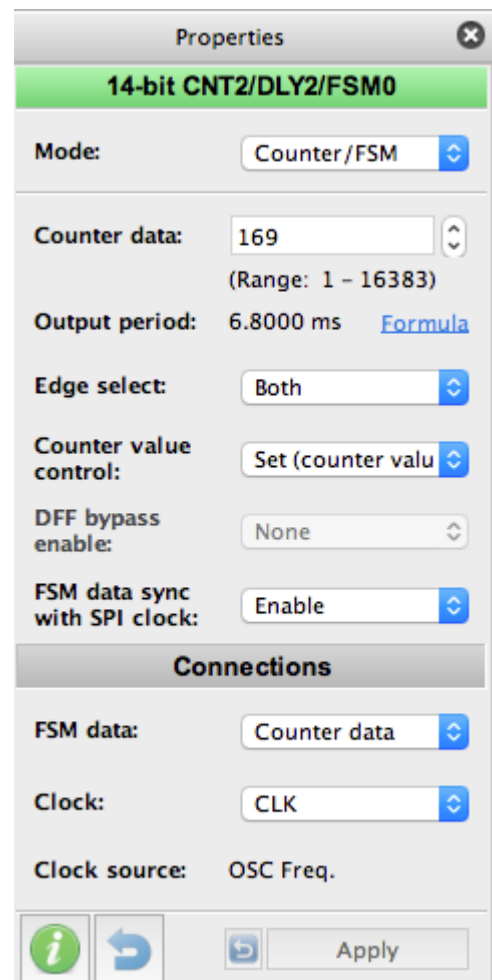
Properties

14-bit CNT2/DLY2/FSM0

Mode: Counter/FSM

Counter data: 169
(Range: 1 - 16383)

Output period: 6.8000 ms Formula

Edge select: Both

Counter value control: Set (counter valu

DFF bypass enable: None

FSM data sync with SPI clock: Enable

Connections

FSM data: Counter data

Clock: CLK

Clock source: OSC Freq.

i

Apply